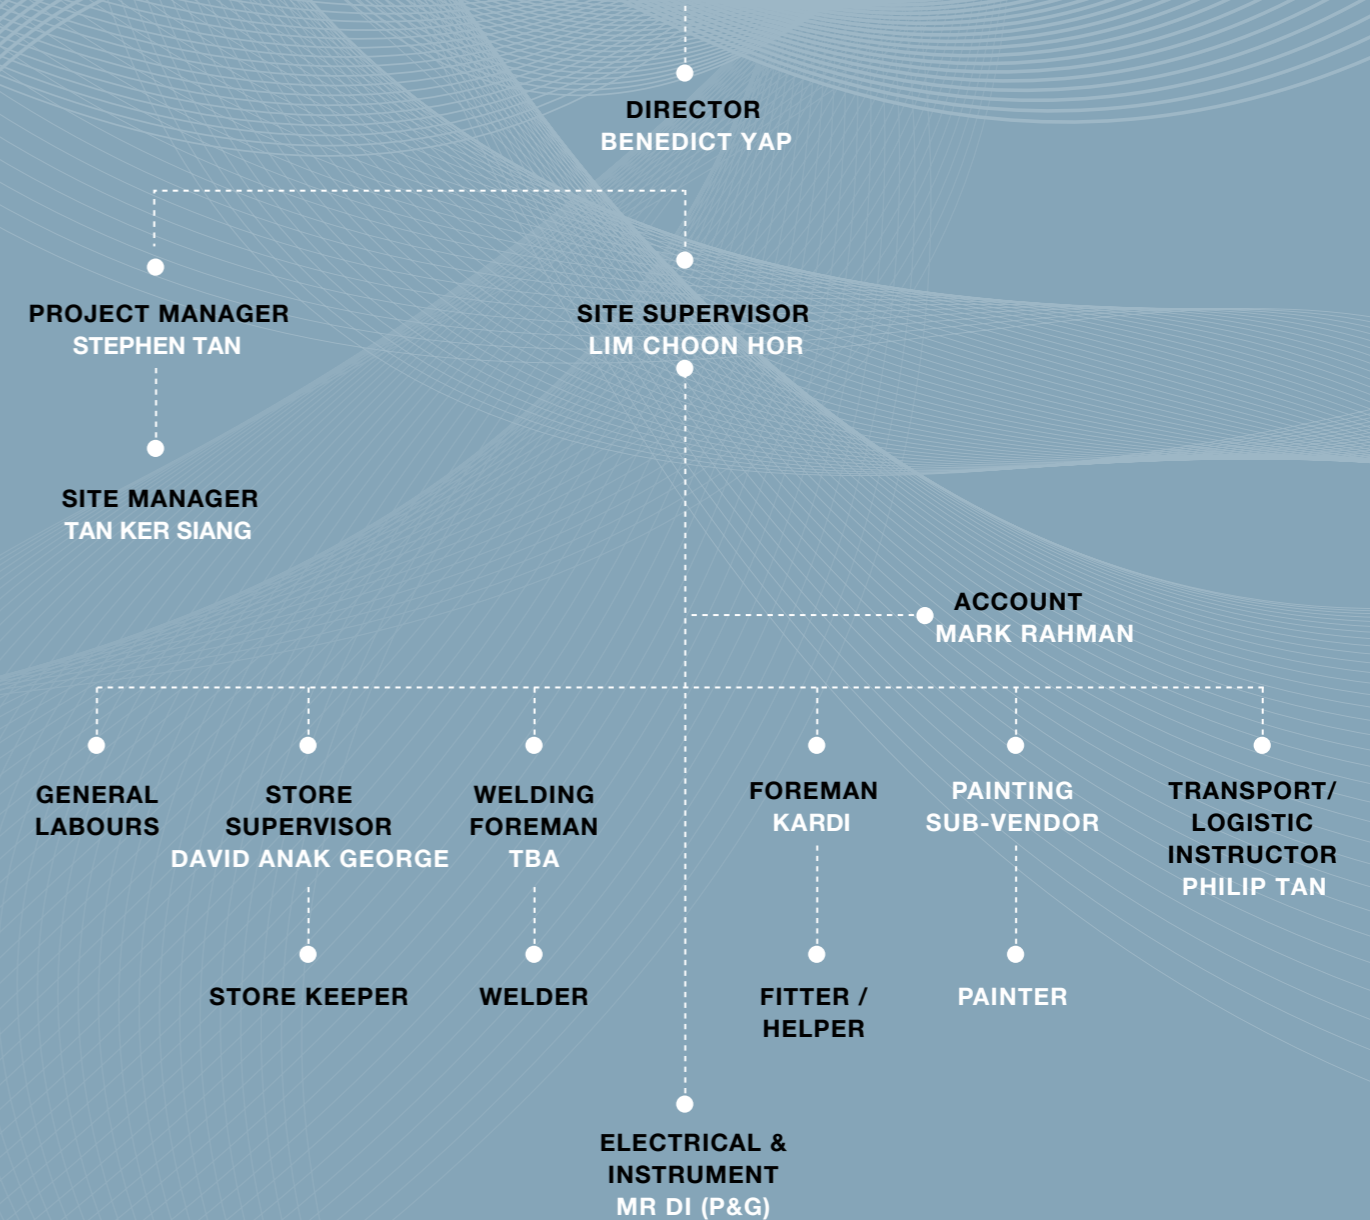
DIRECTOR
BENEDICT YAP

PROJECT MANAGER
STEPHEN TAN

SITE SUPERVISOR
LIM CHOON HOR

SITE MANAGER
TAN KER SIANG

ACCOUNT
MARK RAHMAN

GENERAL
LABOURS

STORE
SUPERVISOR
DAVID ANAK GEORGE

WELDING
FOREMAN
TBA

FOREMAN
KARDI

PAINTING
SUB-VENDOR

TRANSPORT/
LOGISTIC
INSTRUCTOR
PHILIP TAN

STORE KEEPER

WELDER

FITTER /
HELPER

PAINTER

ELECTRICAL &
INSTRUMENT
MR DI (P&G)